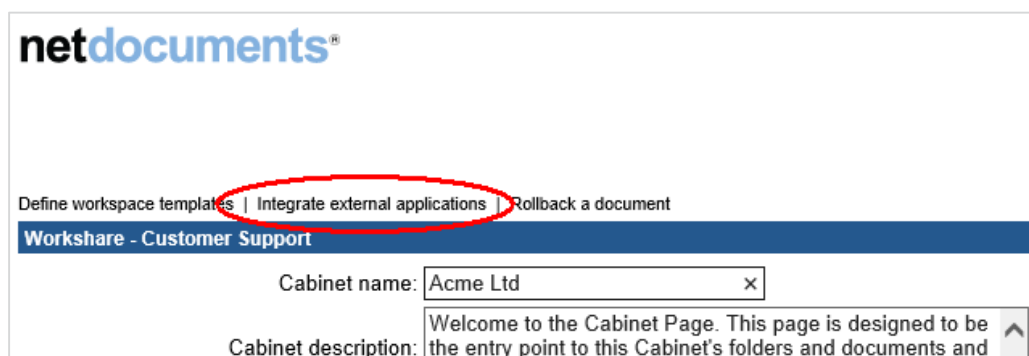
netdocuments®

Define workspace templates | Integrate external applications | Rollback a document

Workshare - Customer Support

Cabinet name: Acme Ltd ×

Cabinet description: Welcome to the Cabinet Page. This page is designed to be the entry point to this Cabinet's folders and documents and